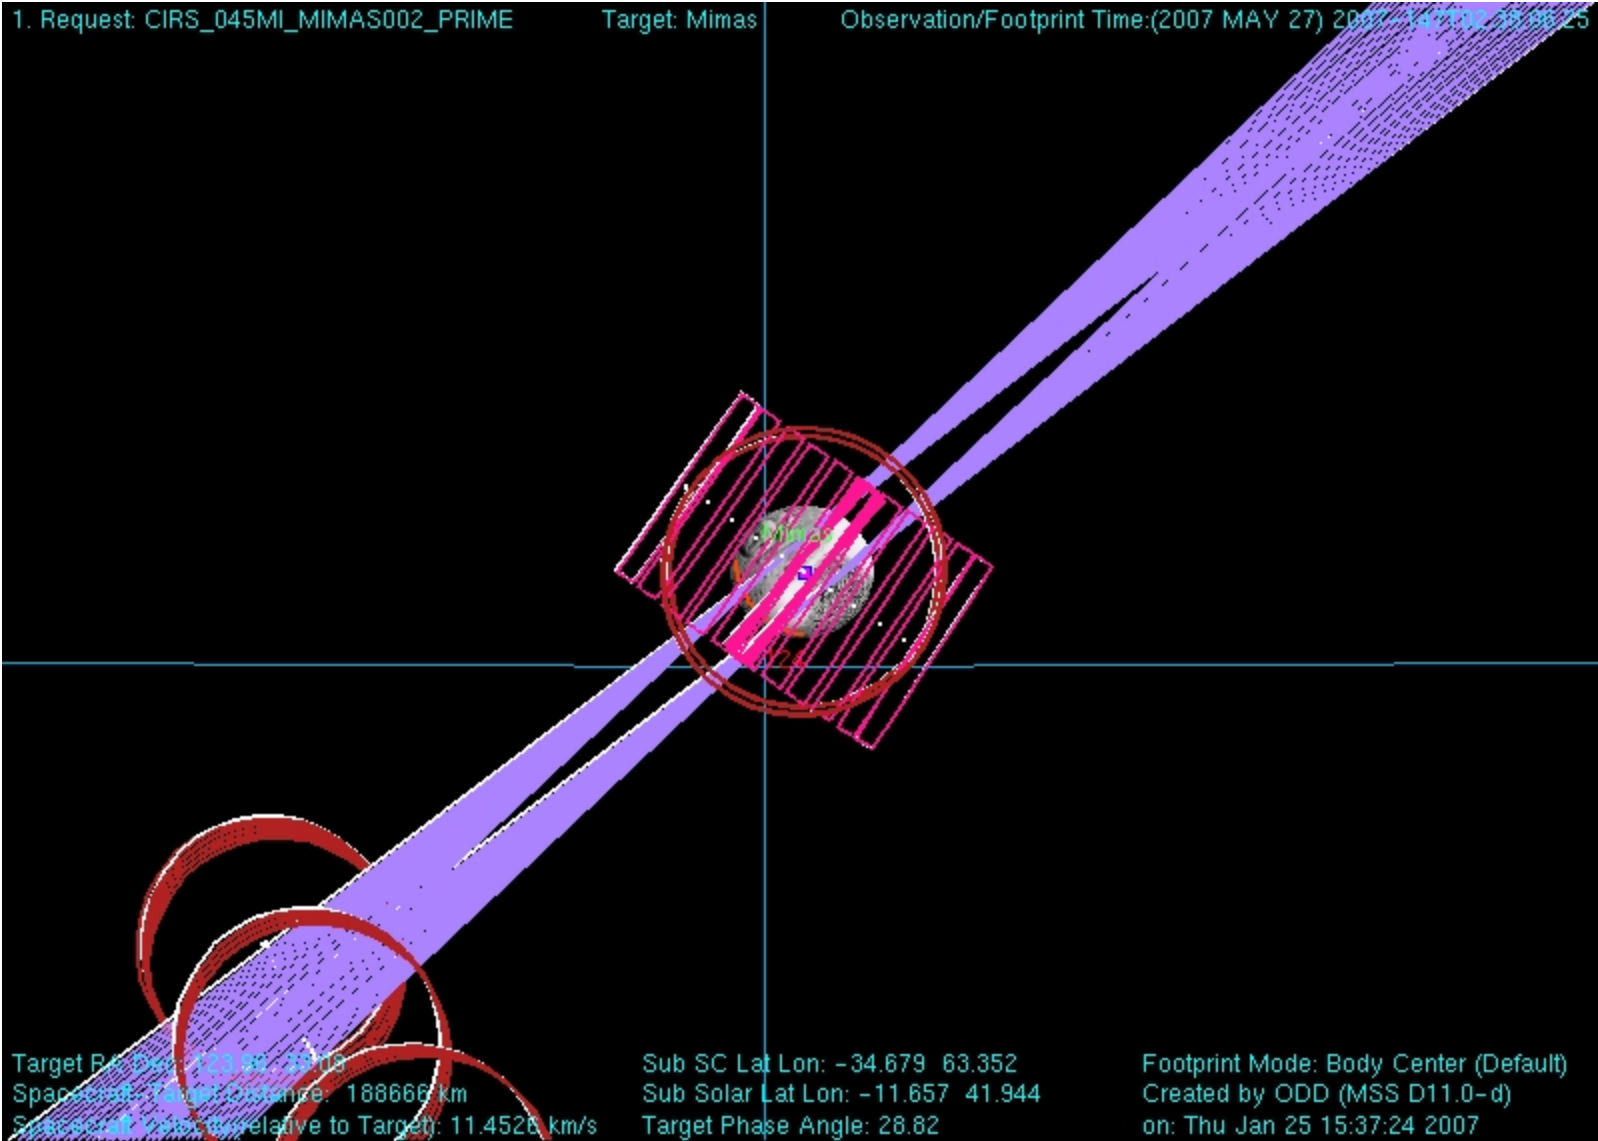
1. Request: CIRS_045MI_MIMAS002_PRIME Target: Mimas Observation/Footprint Time:(2007 MAY 27) 2007-147T02:35:06.25

Mimas

Target RA Dec: 123.86 33.03
Spacecraft-Target Distance: 188666 km
Spacecraft Velocity (relative to Target): 11.4526 km/s

Sub SC Lat Lon: -34.679 63.352
Sub Solar Lat Lon: -11.657 41.944
Target Phase Angle: 28.82

Footprint Mode: Body Center (Default)
Created by ODD (MSS D11.0-d)
on: Thu Jan 25 15:37:24 2007